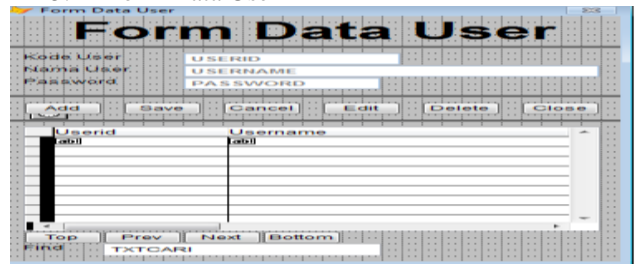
Form Data User

Form Data User

Kode User
Nama User
Password

USERID
USERNAME
PASSWORD

Add
Save
Cancel
Edit
Delete
Close

| Userid | Username |
|---|---|
| abl | abl |

Top
Prev
Next
Bottom

Find
TXTCARI